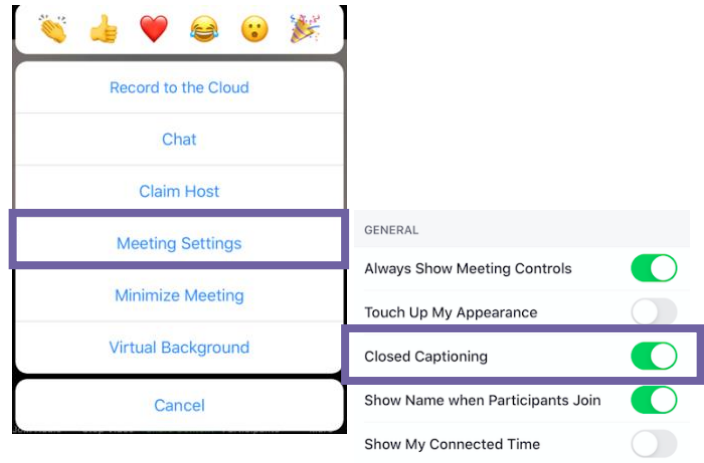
Record to the Cloud

Chat

Claim Host

Meeting Settings

Minimize Meeting

Virtual Background

Cancel

GENERAL

Always Show Meeting Controls

Touch Up My Appearance

Closed Captioning

Show Name when Participants Join

Show My Connected Time